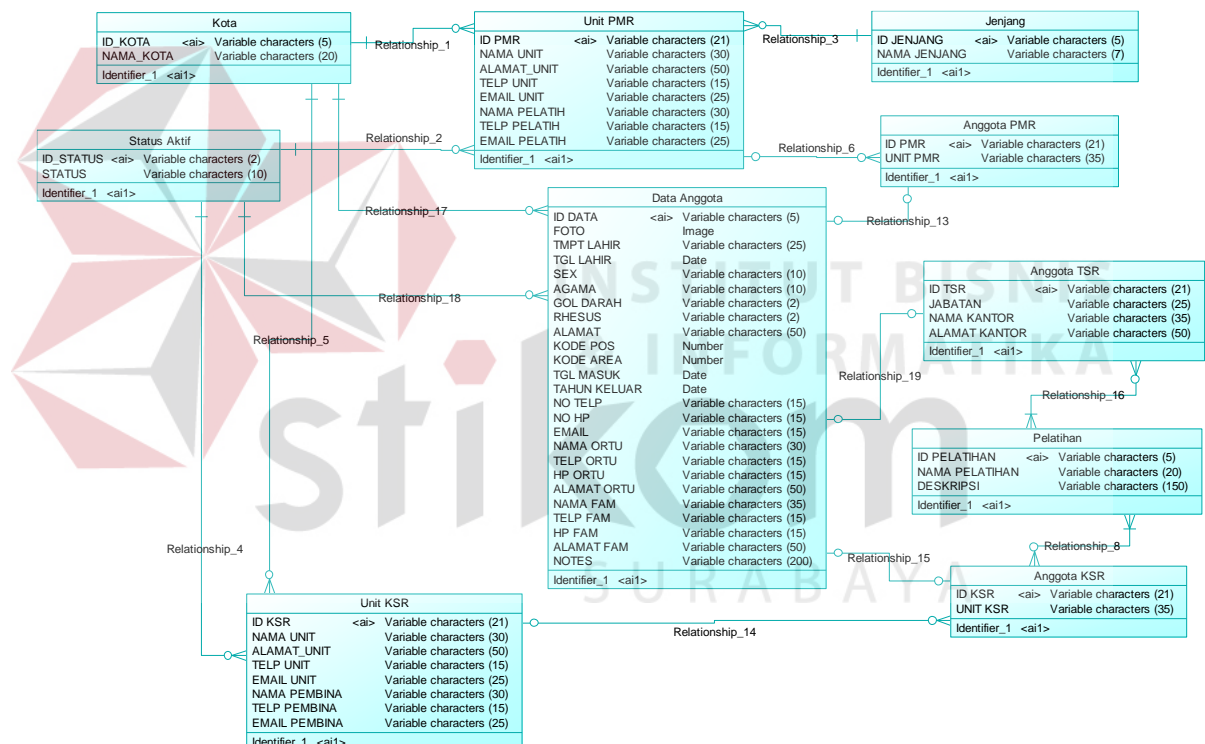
Kota
ID_KOTA <ai> Variable characters (5)
NAMA_KOTA Variable characters (20)
Identifier_1 <ai1>

Unit PMR
ID PMR <ai> Variable characters (21)
NAMA UNIT Variable characters (30)
ALAMAT_UNIT Variable characters (50)
TELP UNIT Variable characters (15)
EMAIL UNIT Variable characters (25)
NAMA PELATIH Variable characters (30)
TELP PELATIH Variable characters (15)
EMAIL PELATIH Variable characters (25)
Identifier_1 <ai1>

Jenjang
ID JENJANG <ai> Variable characters (5)
NAMA JENJANG Variable characters (7)
Identifier_1 <ai1>

Relationship_1
Relationship_3
Relationship_2

Status Aktif
ID_STATUS <ai> Variable characters (2)
STATUS Variable characters (10)
Identifier_1 <ai1>

Anggota PMR
ID PMR <ai> Variable characters (21)
UNIT PMR Variable characters (35)
Identifier_1 <ai1>

Relationship_6

Data Anggota
ID DATA <ai> Variable characters (5)
FOTO Image
TMPT LAHIR Variable characters (25)
TGL LAHIR Date
SEX Variable characters (10)
AGAMA Variable characters (10)
GOL DARAH Variable characters (2)
RHESUS Variable characters (2)
ALAMAT Variable characters (50)
KODE POS Number
KODE AREA Number
TGL MASUK Date
TAHUN KELUAR Date
NO TELP Variable characters (15)
NO HP Variable characters (15)
EMAIL Variable characters (15)
NAMA ORTU Variable characters (30)
TELP ORTU Variable characters (15)
HP ORTU Variable characters (15)
ALAMAT ORTU Variable characters (50)
NAMA FAM Variable characters (35)
TELP FAM Variable characters (15)
HP FAM Variable characters (15)
ALAMAT FAM Variable characters (50)
NOTES Variable characters (200)
Identifier_1 <ai1>

Relationship_17
Relationship_13
Relationship_18
Relationship_5

Anggota TSR
ID TSR <ai> Variable characters (21)
JABATAN Variable characters (25)
NAMA KANTOR Variable characters (35)
ALAMAT KANTOR Variable characters (50)
Identifier_1 <ai1>

Relationship_19
Relationship_16

Pelatihan
ID PELATIHAN <ai> Variable characters (5)
NAMA PELATIHAN Variable characters (20)
DESKRIPSI Variable characters (150)
Identifier_1 <ai1>

Relationship_4
Relationship_15
Relationship_8

Anggota KSR
ID KSR <ai> Variable characters (21)
UNIT KSR Variable characters (35)
Identifier_1 <ai1>

Unit KSR
ID KSR <ai> Variable characters (21)
NAMA UNIT Variable characters (30)
ALAMAT_UNIT Variable characters (50)
TELP UNIT Variable characters (15)
EMAIL UNIT Variable characters (25)
NAMA PEMBINA Variable characters (30)
TELP PEMBINA Variable characters (15)
EMAIL PEMBINA Variable characters (25)
Identifier_1 <ai1>

Relationship_14

INSTITUT BISNIS
INFORMATIKA
stikom
SURABAYA